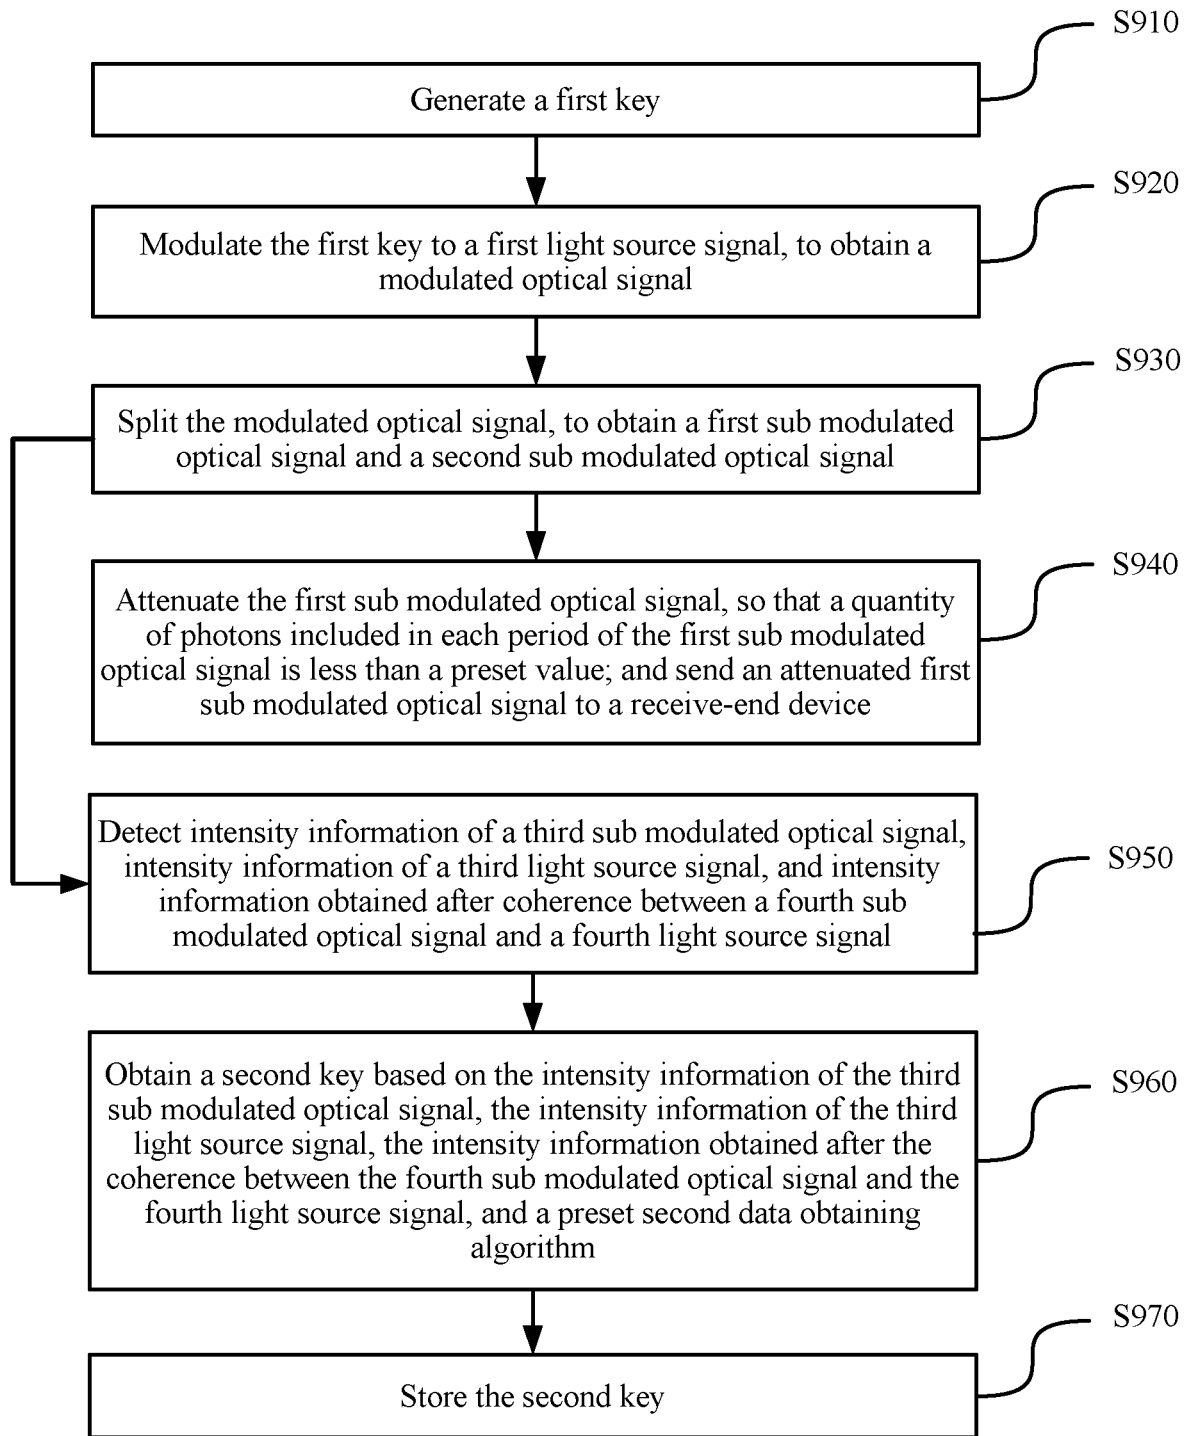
S910

Generate a first key

S920

Modulate the first key to a first light source signal, to obtain a modulated optical signal

S930

Split the modulated optical signal, to obtain a first sub modulated optical signal and a second sub modulated optical signal

S940

Attenuate the first sub modulated optical signal, so that a quantity of photons included in each period of the first sub modulated optical signal is less than a preset value; and send an attenuated first sub modulated optical signal to a receive-end device

Detect intensity information of a third sub modulated optical signal, intensity information of a third light source signal, and intensity information obtained after coherence between a fourth sub modulated optical signal and a fourth light source signal

S950

Obtain a second key based on the intensity information of the third sub modulated optical signal, the intensity information of the third light source signal, the intensity information obtained after the coherence between the fourth sub modulated optical signal and the fourth light source signal, and a preset second data obtaining algorithm

S960

S970

Store the second key